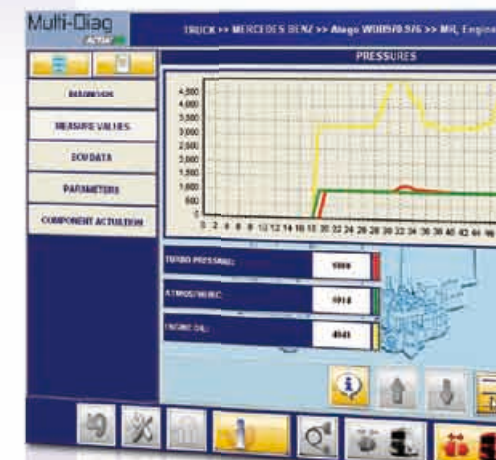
Multi-Diag ACTIA

TRUCK >> MERCEDES BENZ >> Atego WDB970.976 >> MR, Engine

PRESSURES

DIAGNOSIS

MEASURE VALUES

ECU DATA

PARAMETERS

COMPONENT ACTUATION

4,500
4,000
3,500
3,000
2,500
2,000
1,500
1,000
500
0

0 2 4 6 8 10 12 14 16 18 20 22 24 26 28 30 32 34 36 38 40 42 44 46

TURBO PRESSURE: 1000

ATMOSPHERIC: 1014

ENGINE OIL: 4045